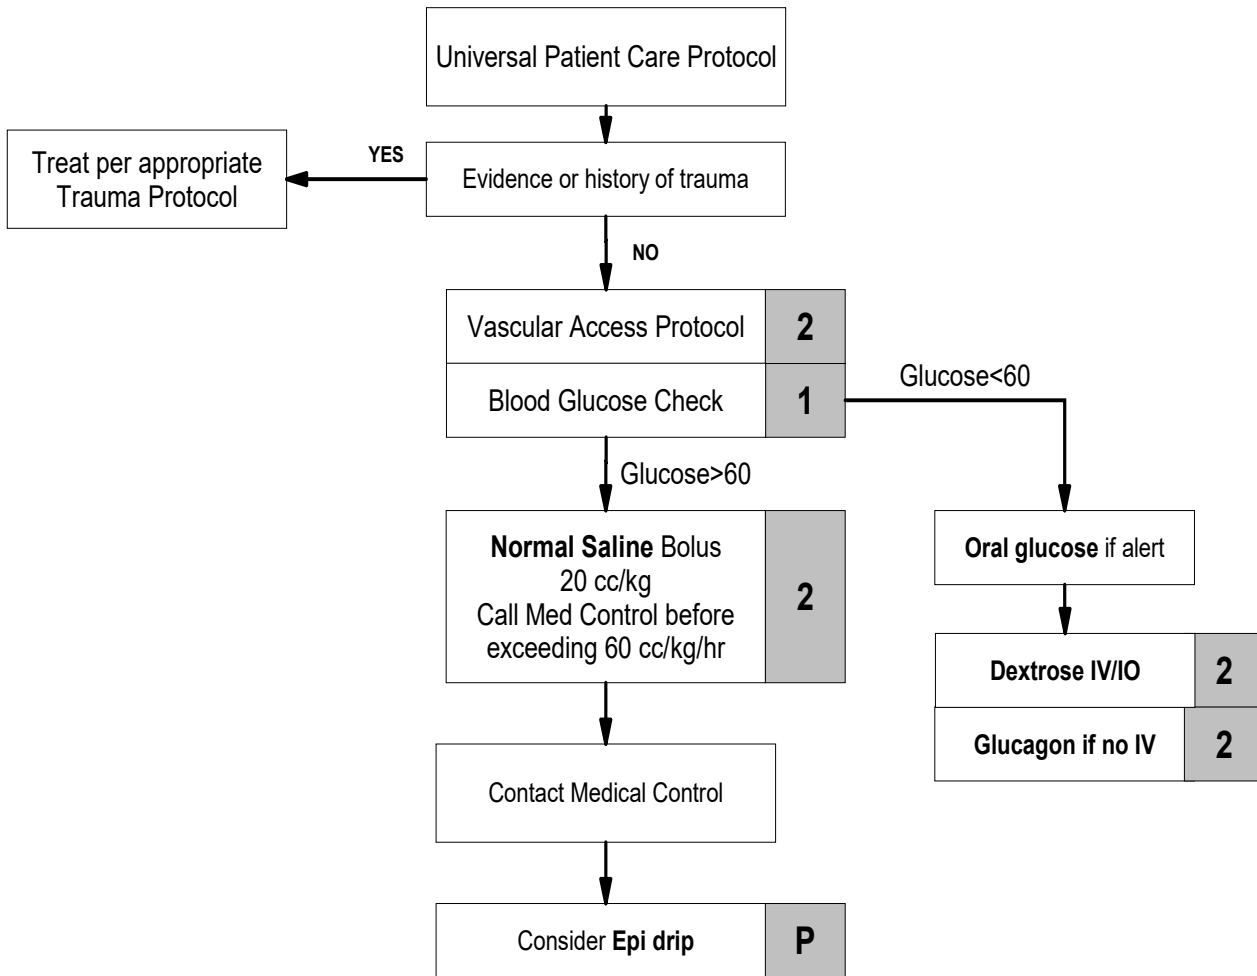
Universal Patient Care Protocol

Treat per appropriate Trauma Protocol

YES

Evidence or history of trauma

NO

Vascular Access Protocol 2

Blood Glucose Check 1

Glucose<60

Glucose>60

Normal Saline Bolus
20 cc/kg
Call Med Control before exceeding 60 cc/kg/hr
2

Oral glucose if alert

Dextrose IV/IO 2

Glucagon if no IV 2

Contact Medical Control

Consider Epi drip P